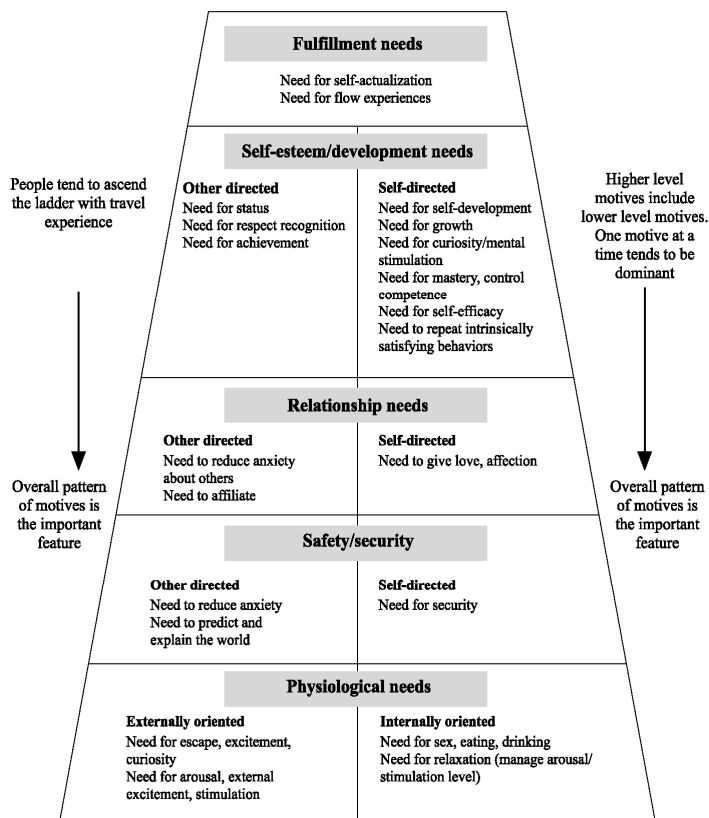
Fulfillment needs

Need for self-actualization
Need for flow experiences

Self-esteem/development needs

Other directed
Need for status
Need for respect recognition
Need for achievement

Self-directed
Need for self-development
Need for growth
Need for curiosity/mental stimulation
Need for mastery, control competence
Need for self-efficacy
Need to repeat intrinsically satisfying behaviors

Relationship needs

Other directed
Need to reduce anxiety about others
Need to affiliate

Self-directed
Need to give love, affection

Safety/security

Other directed
Need to reduce anxiety
Need to predict and explain the world

Self-directed
Need for security

Physiological needs

Externally oriented
Need for escape, excitement, curiosity
Need for arousal, external excitement, stimulation

Internally oriented
Need for sex, eating, drinking
Need for relaxation (manage arousal/ stimulation level)

People tend to ascend the ladder with travel experience

Overall pattern of motives is the important feature

Higher level motives include lower level motives. One motive at a time tends to be dominant

Overall pattern of motives is the important feature